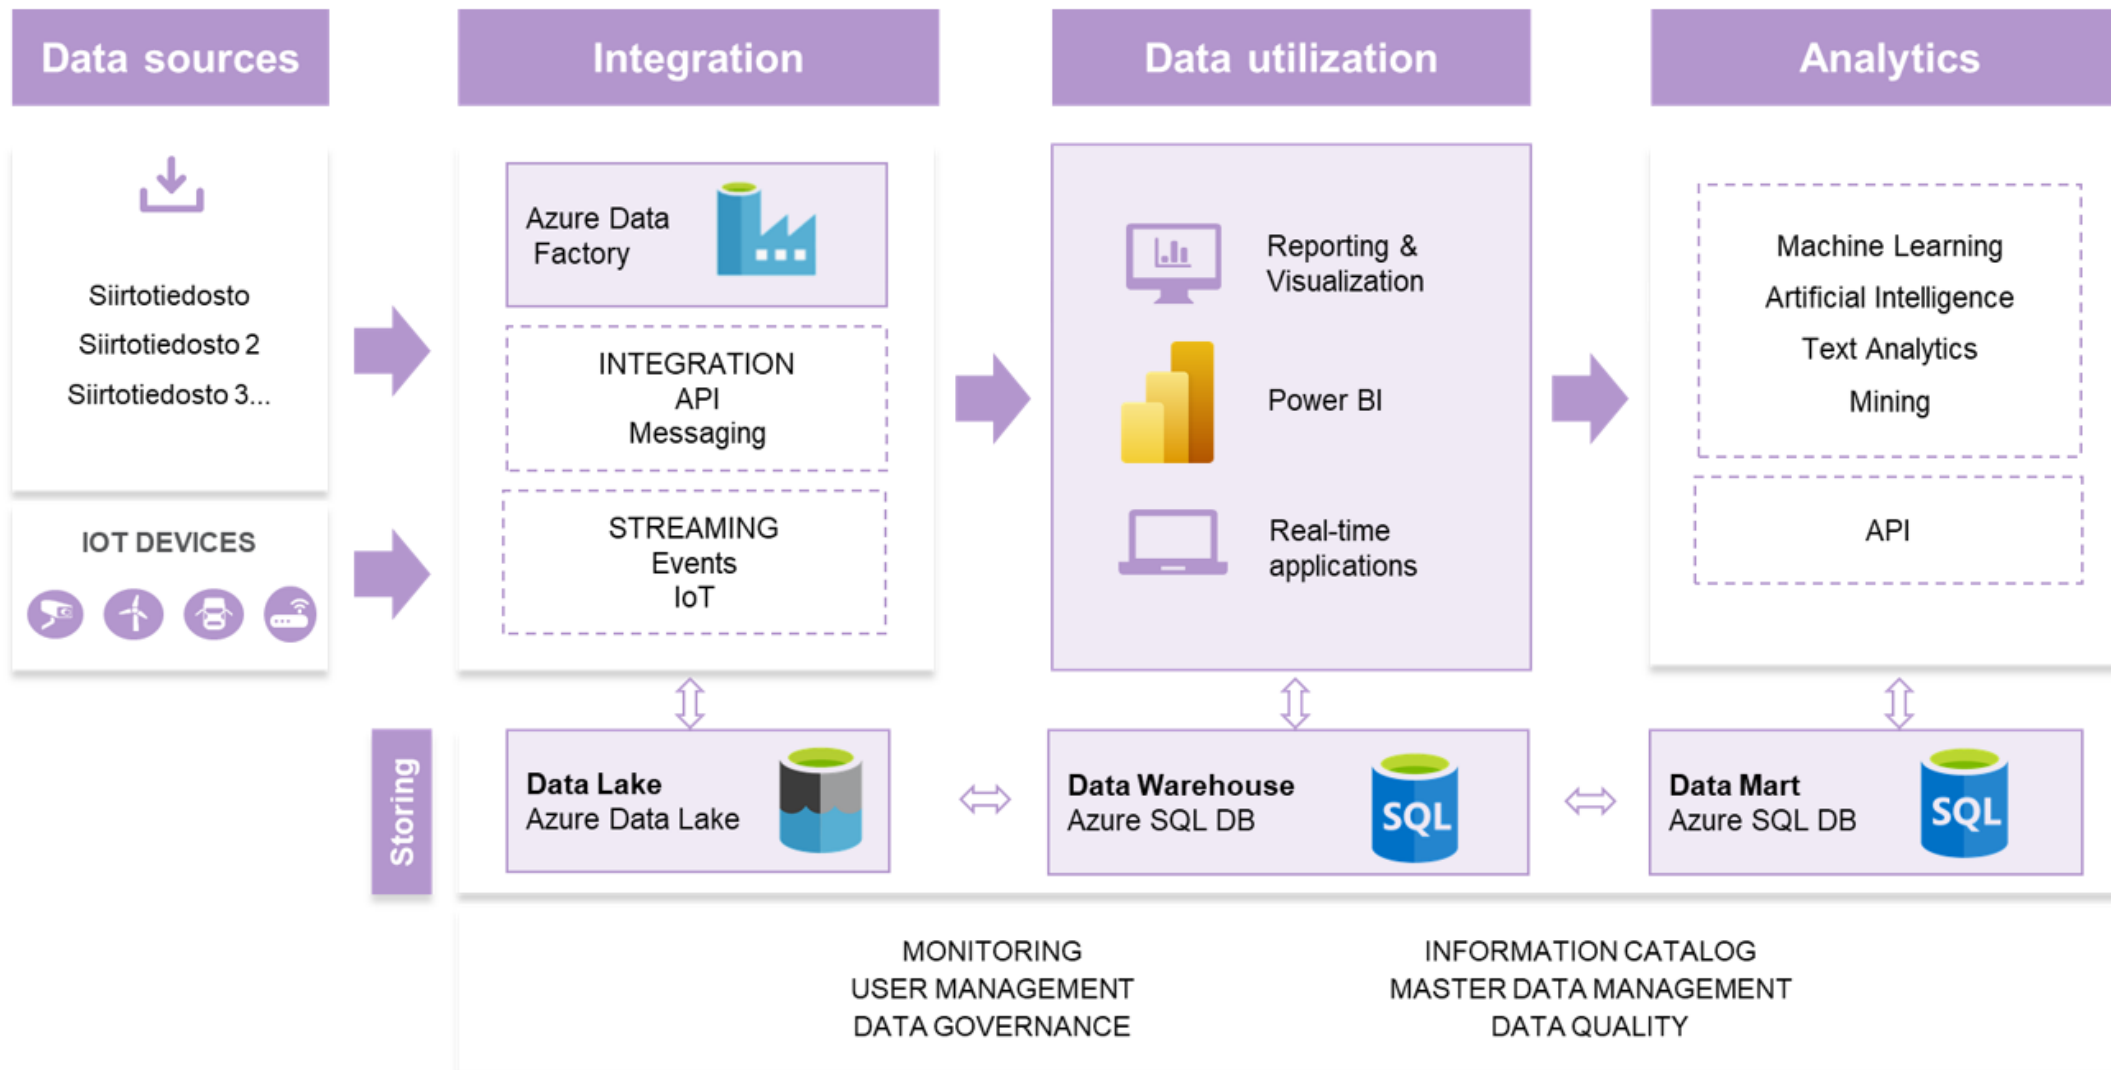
Data sources

Integration

Data utilization

Analytics

Siirtotiedosto
Siirtotiedosto 2
Siirtotiedosto 3...

IOT DEVICES

Azure Data Factory

INTEGRATION
API
Messaging

STREAMING
Events
IoT

Reporting & Visualization

Power BI

Real-time applications

Machine Learning
Artificial Intelligence
Text Analytics
Mining

API

Storing

Data Lake
Azure Data Lake

Data Warehouse
Azure SQL DB

SQL

Data Mart
Azure SQL DB

SQL

MONITORING
USER MANAGEMENT
DATA GOVERNANCE

INFORMATION CATALOG
MASTER DATA MANAGEMENT
DATA QUALITY